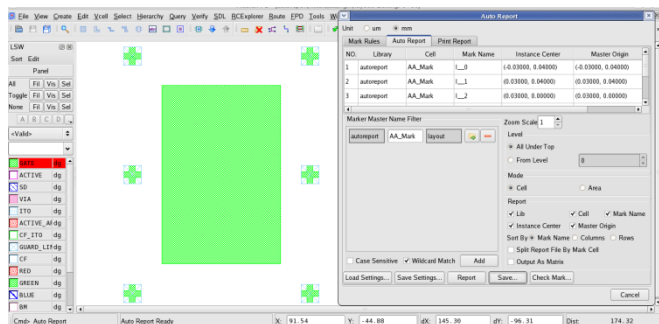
File View Create Edit Xcell Select Hierarchy Query Verify SDL RCExplorer Route EPD Tools W

LSW
Sort Edit
Panel
All Fil Vis Sel
Toggle Fil Vis Sel
None Fil Vis Sel
A B C D
<Valid>
GATE dg
ACTIVE dg
SD dg
VIA dg
ITO dg
ACTIVE_A dg
CF_ITO dg
GUARD_LI dg
CF dg
RED dg
GREEN dg
BLUE dg
BM dg

Auto Report
Unit um mm
Mark Rules Auto Report Print Report

| NO. | Library | Cell | Mark Name | Instance Center | Master Origin |
|---|---|---|---|---|---|
| 1 | autoreport | AA_Mark | l__0 | (-0.03000, 0.04000) | (-0.03000, 0.04000) |
| 2 | autoreport | AA_Mark | l__1 | (0.03000, 0.04000) | (0.03000, 0.04000) |
| 3 | autoreport | AA_Mark | l__2 | (0.03000, 0.00000) | (0.03000, 0.00000) |

Marker Master Name Filter
autoreport AA_Mark layout
Zoom Scale 1
Level
All Under Top
From Level 0
Mode
Cell Area
Report
Lib Cell Mark Name
Instance Center Master Origin
Sort By Mark Name Columns Rows
Split Report File By Mark Cell
Output As Matrix
Case Sensitive Wildcard Match Add
Load Settings... Save Settings... Report Save... Check Mark...
Cancel

Cmd> Auto Report Auto Report Ready X: 91.54 Y: -44.88 dX: 145.30 dY: -96.31 Dist: 174.32